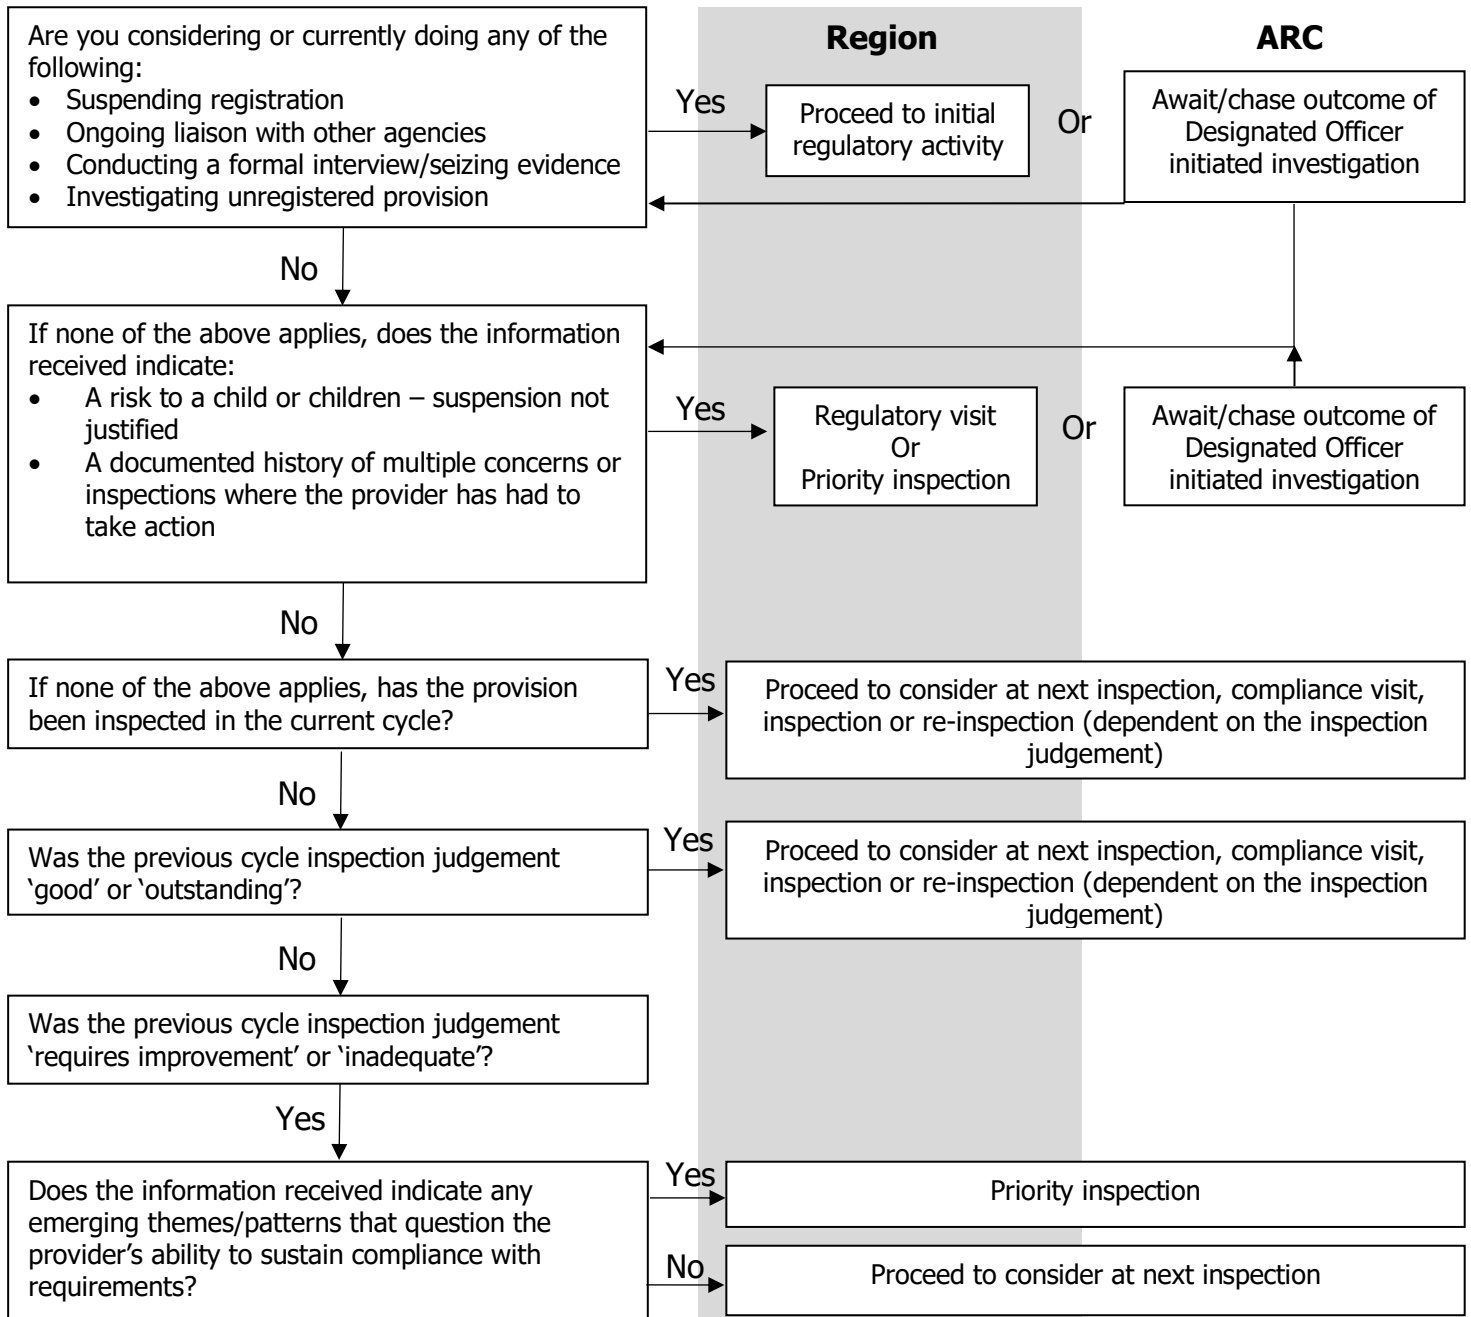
Region

ARC

Are you considering or currently doing any of the following:
- Suspending registration
- Ongoing liaison with other agencies
- Conducting a formal interview/seizing evidence
- Investigating unregistered provision

Yes

Proceed to initial regulatory activity

Or

Await/chase outcome of Designated Officer initiated investigation

No

If none of the above applies, does the information received indicate:
- A risk to a child or children – suspension not justified
- A documented history of multiple concerns or inspections where the provider has had to take action

Yes

Regulatory visit
Or
Priority inspection

Or

Await/chase outcome of Designated Officer initiated investigation

No

If none of the above applies, has the provision been inspected in the current cycle?

Yes

Proceed to consider at next inspection, compliance visit, inspection or re-inspection (dependent on the inspection judgement)

No

Was the previous cycle inspection judgement 'good' or 'outstanding'?

Yes

Proceed to consider at next inspection, compliance visit, inspection or re-inspection (dependent on the inspection judgement)

No

Was the previous cycle inspection judgement 'requires improvement' or 'inadequate'?

Yes

Does the information received indicate any emerging themes/patterns that question the provider's ability to sustain compliance with requirements?

Yes

Priority inspection

No

Proceed to consider at next inspection